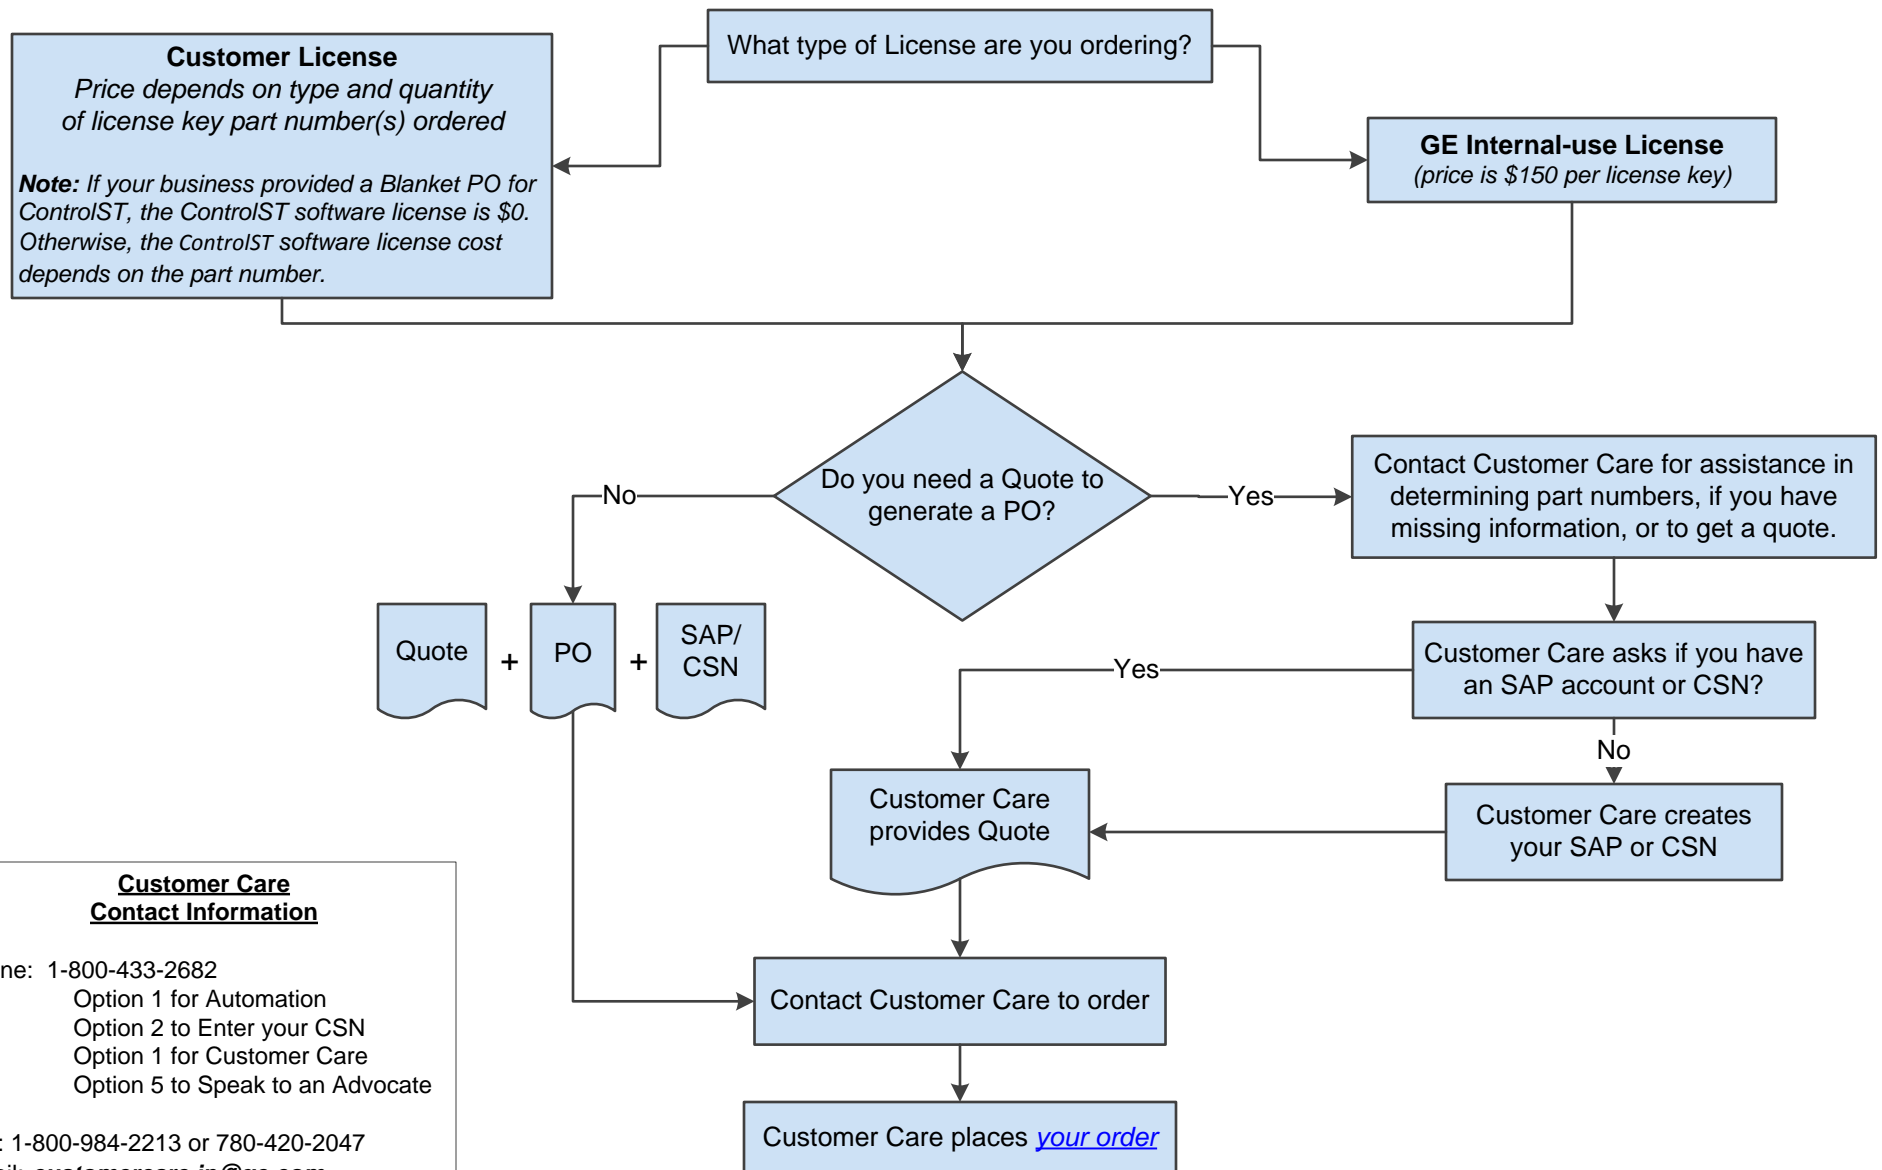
What type of License are you ordering?

**Customer License**
*Price depends on type and quantity of license key part number(s) ordered*

***Note:*** *If your business provided a Blanket PO for ControlST, the ControlST software license is $0. Otherwise, the ControlST software license cost depends on the part number.*

**GE Internal-use License**
*(price is $150 per license key)*

Do you need a Quote to generate a PO?

No

Yes

Contact Customer Care for assistance in determining part numbers, if you have missing information, or to get a quote.

Quote + PO + SAP/ CSN

Customer Care asks if you have an SAP account or CSN?

Yes

No

Customer Care provides Quote

Customer Care creates your SAP or CSN

Contact Customer Care to order

Customer Care places your order

**Customer Care Contact Information**

ne: 1-800-433-2682
Option 1 for Automation
Option 2 to Enter your CSN
Option 1 for Customer Care
Option 5 to Speak to an Advocate

: 1-800-984-2213 or 780-420-2047
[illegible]